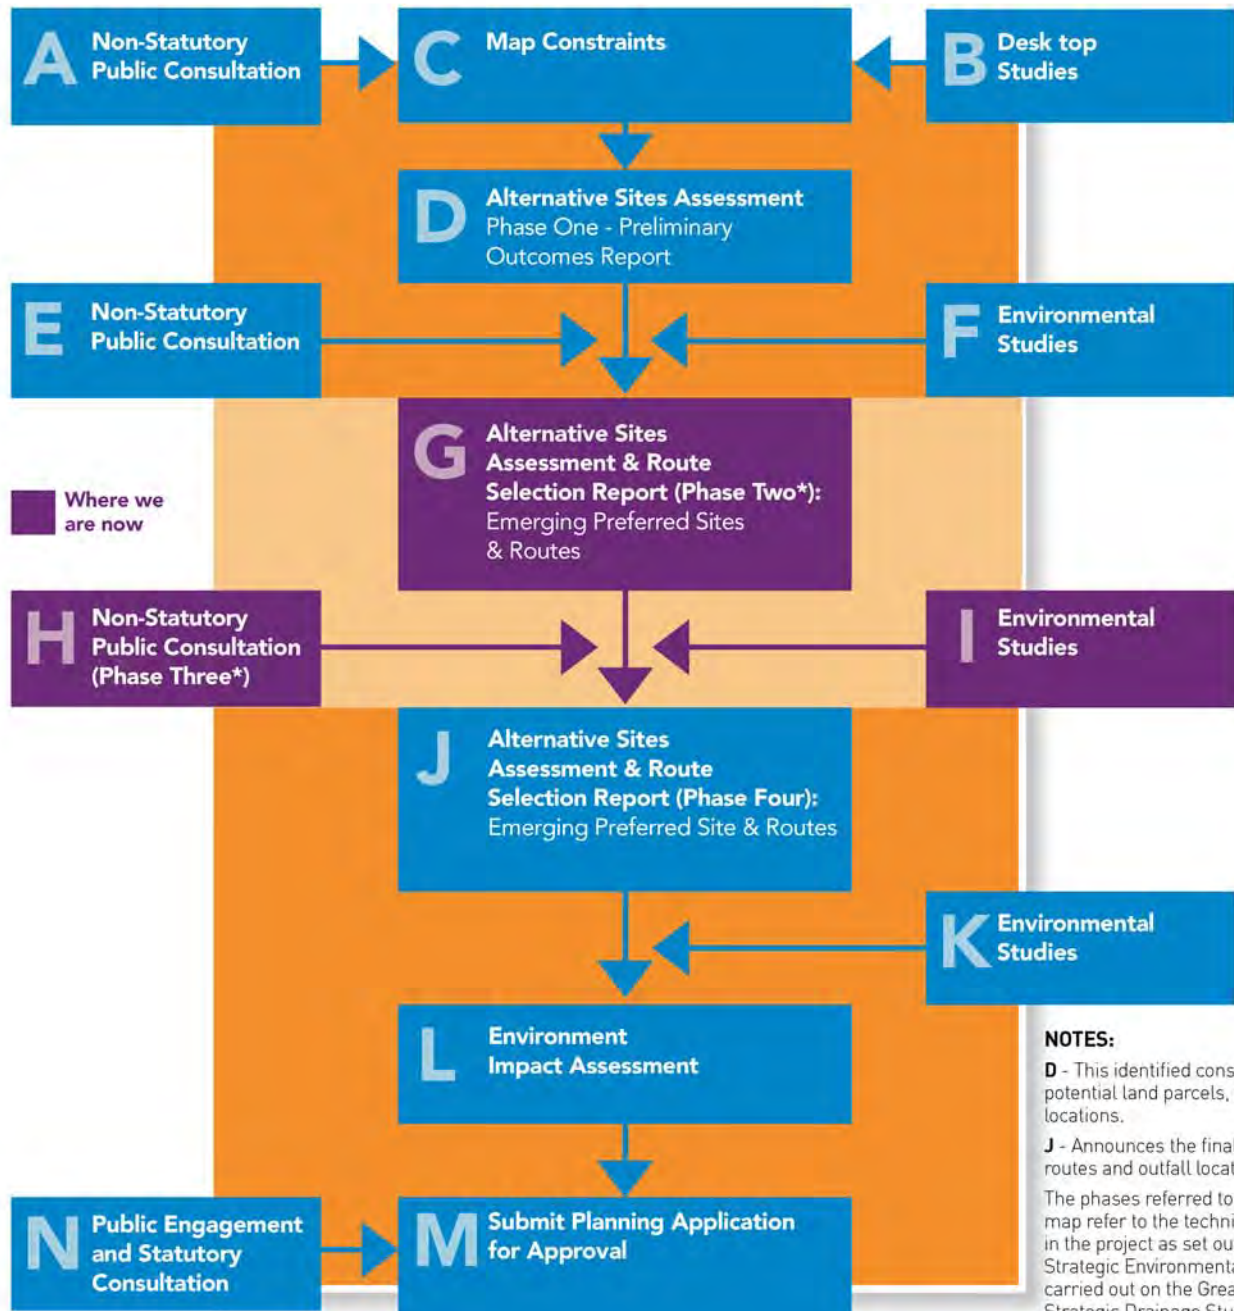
A Non-Statutory Public Consultation

C Map Constraints

B Desk top Studies

D Alternative Sites Assessment Phase One - Preliminary Outcomes Report

E Non-Statutory Public Consultation

F Environmental Studies

Where we are now

G Alternative Sites Assessment & Route Selection Report (Phase Two*): Emerging Preferred Sites & Routes

H Non-Statutory Public Consultation (Phase Three*)

I Environmental Studies

J Alternative Sites Assessment & Route Selection Report (Phase Four): Emerging Preferred Site & Routes

K Environmental Studies

L Environment Impact Assessment

N Public Engagement and Statutory Consultation

M Submit Planning Application for Approval

NOTES:

D - This identified cons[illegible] potential land parcels, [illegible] locations.

J - Announces the fina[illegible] routes and outfall loca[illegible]

The phases referred to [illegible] map refer to the techni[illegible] in the project as set ou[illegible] Strategic Environmenta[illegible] carried out on the Grea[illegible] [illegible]